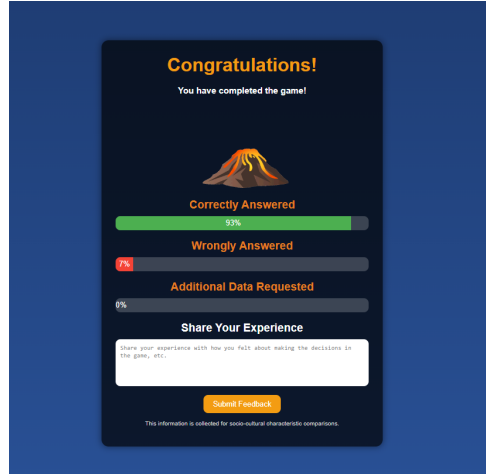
Congratulations!

You have completed the game!

Correctly Answered

93%

Wrongly Answered

7%

Additional Data Requested

0%

Share Your Experience

Share your experience with how you felt about making the decisions in the game, etc.

Submit Feedback

This information is collected for socio-cultural characteristic comparisons.